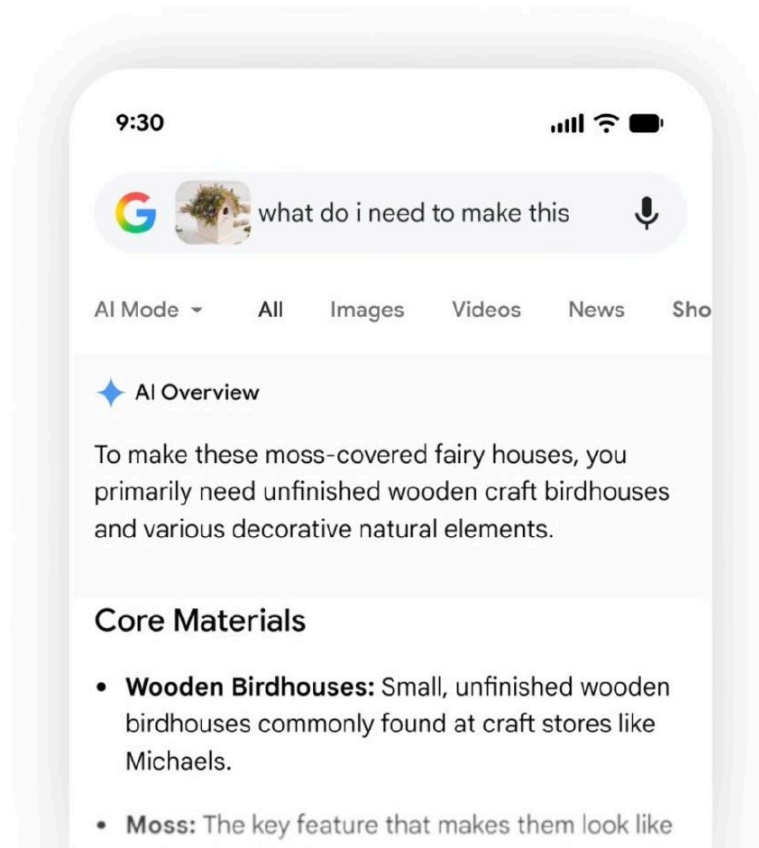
9:30

what do i need to make this

AI Mode All Images Videos News Sho

AI Overview

To make these moss-covered fairy houses, you primarily need unfinished wooden craft birdhouses and various decorative natural elements.

Core Materials

- **Wooden Birdhouses:** Small, unfinished wooden birdhouses commonly found at craft stores like Michaels.

- **Moss:** The key feature that makes them look like